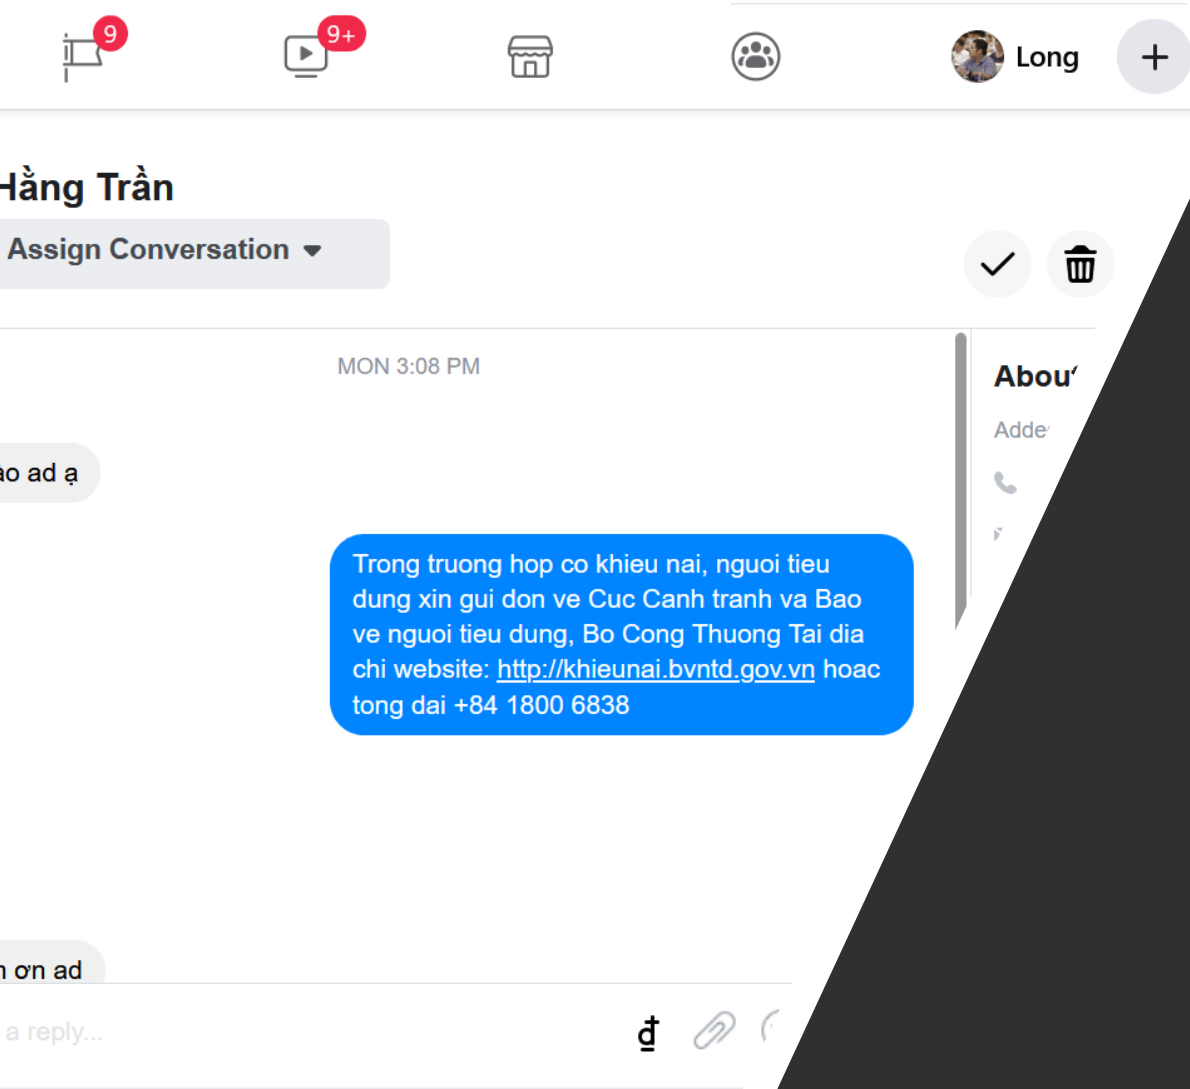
9

9+

Long

+

Hằng Trần

Assign Conversation

MON 3:08 PM

ao ad ạ

Trong truong hop co khieu nai, nguoi tieu dung xin gui don ve Cuc Canh tranh va Bao ve nguoi tieu dung, Bo Cong Thuong Tai dia chi website: http://khieunai.bvntd.gov.vn hoac tong dai +84 1800 6838

n ơn ad

a reply...

₫

Abou

Adde